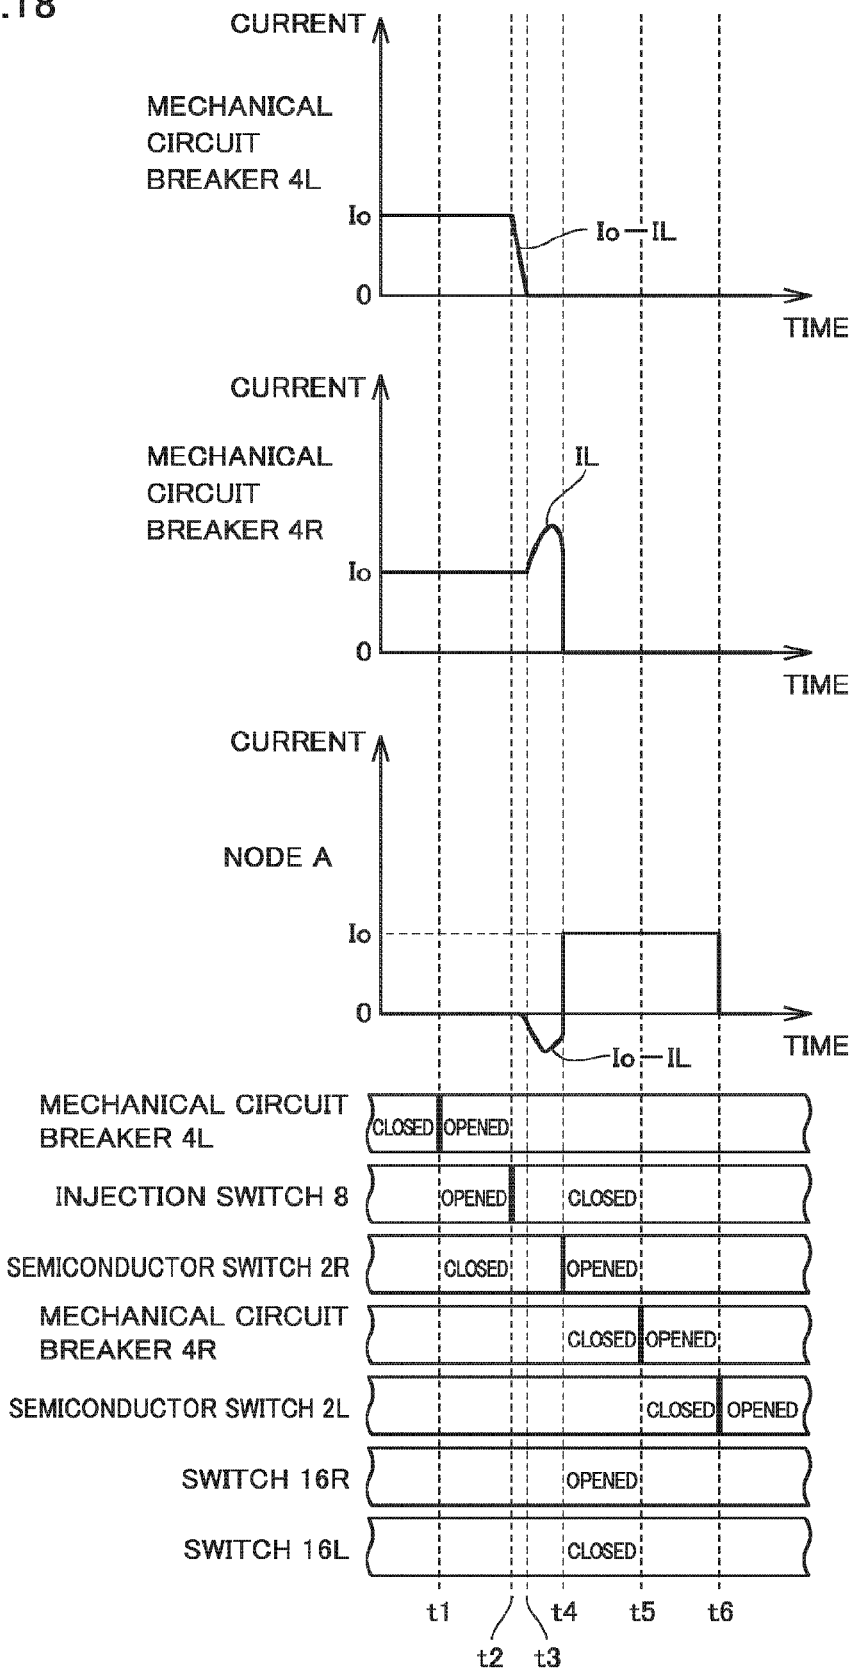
.18

CURRENT

MECHANICAL CIRCUIT BREAKER 4L

Io

Io−IL

0

TIME

CURRENT

MECHANICAL CIRCUIT BREAKER 4R

IL

Io

0

TIME

CURRENT

NODE A

Io

0

Io−IL

TIME

MECHANICAL CIRCUIT BREAKER 4L CLOSED OPENED

INJECTION SWITCH 8 OPENED CLOSED

SEMICONDUCTOR SWITCH 2R CLOSED OPENED

MECHANICAL CIRCUIT BREAKER 4R CLOSED OPENED

SEMICONDUCTOR SWITCH 2L CLOSED OPENED

SWITCH 16R OPENED

SWITCH 16L CLOSED

t1 t4 t5 t6

t2 t3